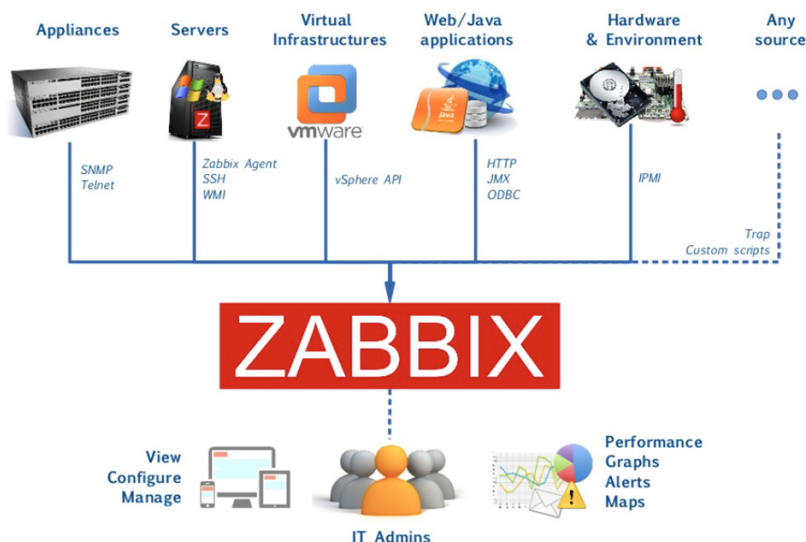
Appliances

Servers

Virtual Infrastructures

Web/Java applications

Hardware & Environment

Any source

Z

vmware

Java

SNMP
Telnet

Zabbix Agent
SSH
WMI

vSphere API

HTTP
JMX
ODBC

IPMI

Trap
Custom scripts

ZABBIX

View
Configure
Manage

IT Admins

Performance
Graphs
Alerts
Maps